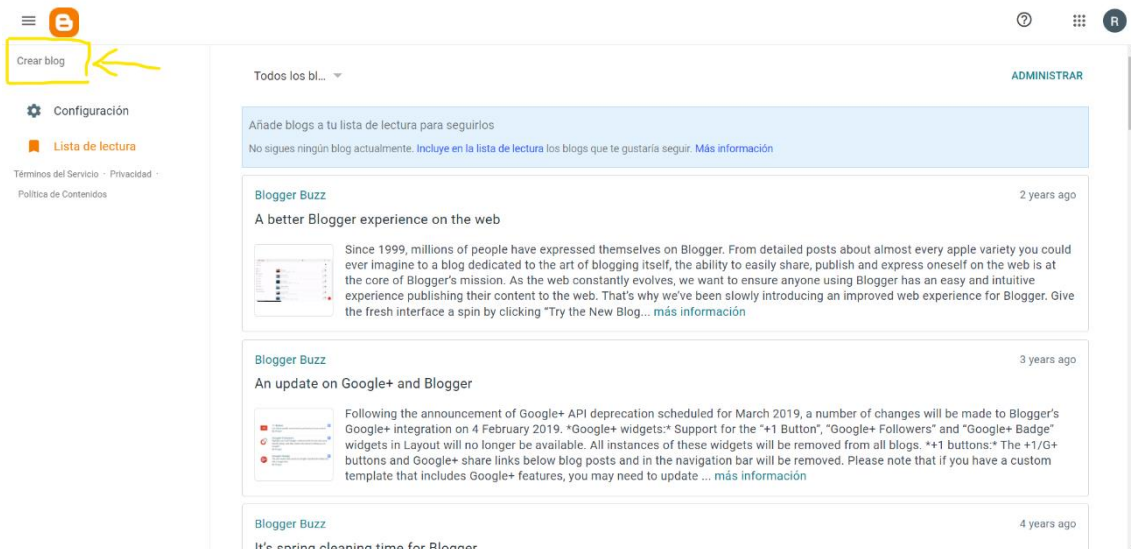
Crear blog

Configuración

Lista de lectura

Términos del Servicio · Privacidad · Política de Contenidos

Todos los bl...

ADMINISTRAR

Añade blogs a tu lista de lectura para seguirlos

No sigues ningún blog actualmente. Incluye en la lista de lectura los blogs que te gustaría seguir. Más información

Blogger Buzz

2 years ago

A better Blogger experience on the web

Since 1999, millions of people have expressed themselves on Blogger. From detailed posts about almost every apple variety you could ever imagine to a blog dedicated to the art of blogging itself, the ability to easily share, publish and express oneself on the web is at the core of Blogger's mission. As the web constantly evolves, we want to ensure anyone using Blogger has an easy and intuitive experience publishing their content to the web. That's why we've been slowly introducing an improved web experience for Blogger. Give the fresh interface a spin by clicking "Try the New Blog... más información

Blogger Buzz

3 years ago

An update on Google+ and Blogger

Following the announcement of Google+ API deprecation scheduled for March 2019, a number of changes will be made to Blogger's Google+ integration on 4 February 2019. *Google+ widgets:* Support for the "+1 Button", "Google+ Followers" and "Google+ Badge" widgets in Layout will no longer be available. All instances of these widgets will be removed from all blogs. *+1 buttons:* The +1/G+ buttons and Google+ share links below blog posts and in the navigation bar will be removed. Please note that if you have a custom template that includes Google+ features, you may need to update ... más información

Blogger Buzz

4 years ago

It's spring cleaning time for Blogger